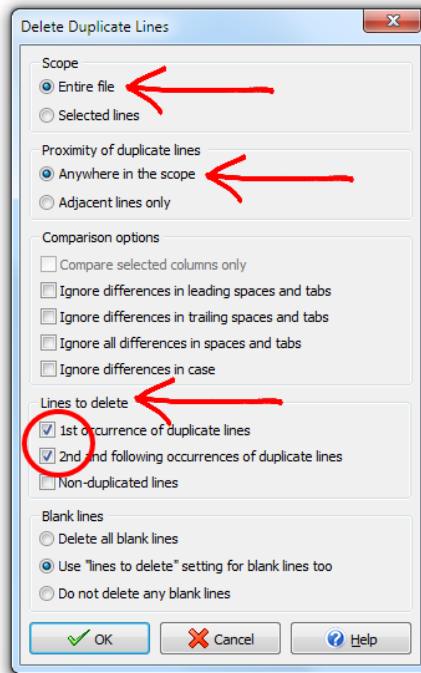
Delete Duplicate Lines

Scope
Entire file
Selected lines

Proximity of duplicate lines
Anywhere in the scope
Adjacent lines only

Comparison options
Compare selected columns only
Ignore differences in leading spaces and tabs
Ignore differences in trailing spaces and tabs
Ignore all differences in spaces and tabs
Ignore differences in case

Lines to delete
1st occurrence of duplicate lines
2nd and following occurrences of duplicate lines
Non-duplicated lines

Blank lines
Delete all blank lines
Use "lines to delete" setting for blank lines too
Do not delete any blank lines

OK
Cancel
Help